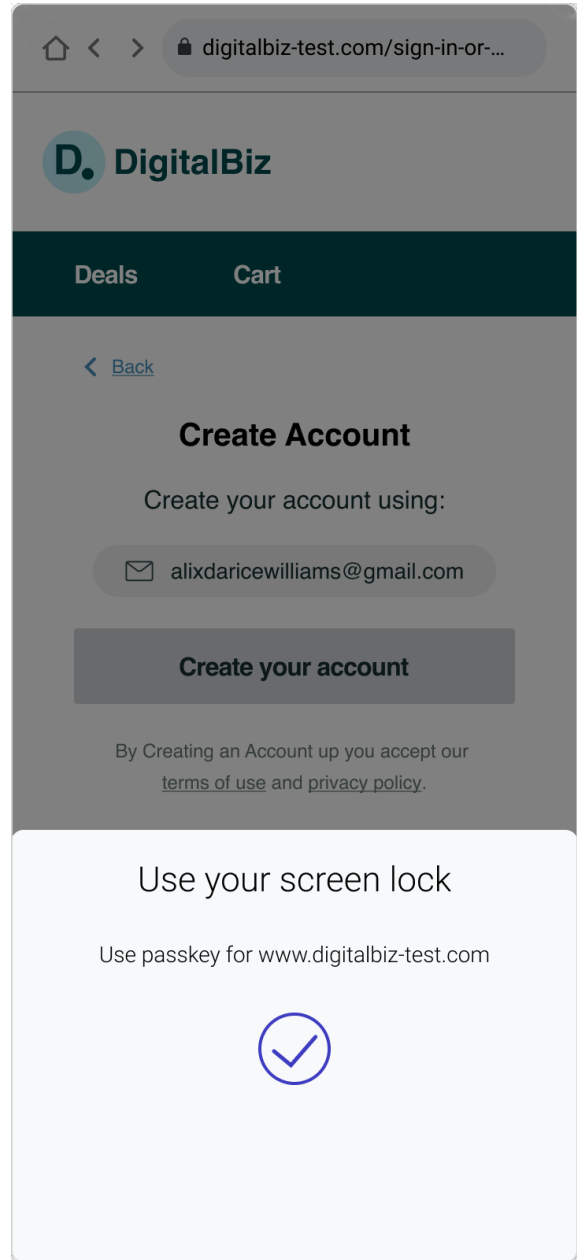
digitalbiz-test.com/sign-in-or-...

D. DigitalBiz

Deals Cart

Back

Create Account

Create your account using:

alixdaricewilliams@gmail.com

Create your account

By Creating an Account up you accept our terms of use and privacy policy.

Use your screen lock

Use passkey for www.digitalbiz-test.com